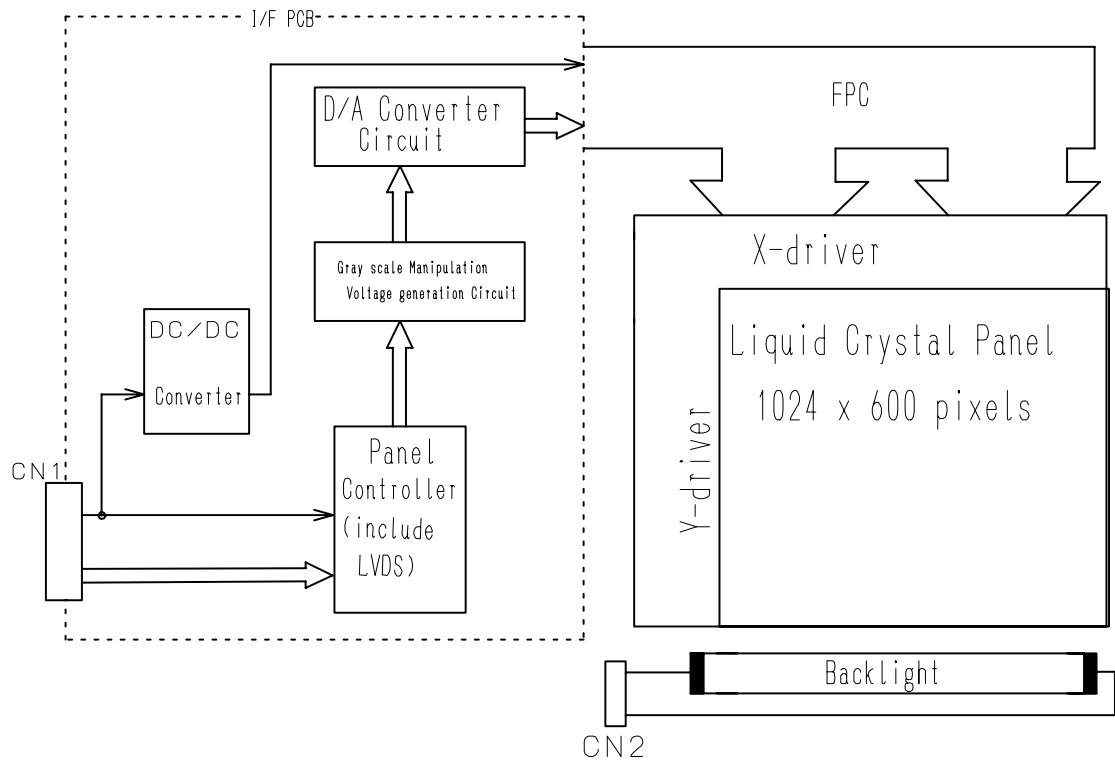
I/F PCB

D/A Converter Circuit

FPC

Gray scale Manipulation Voltage generation Circuit

X-driver

DC/DC Converter

Liquid Crystal Panel
1024 x 600 pixels

Y-driver

CN1

Panel Controller (include LVDS)

Backlight

CN2